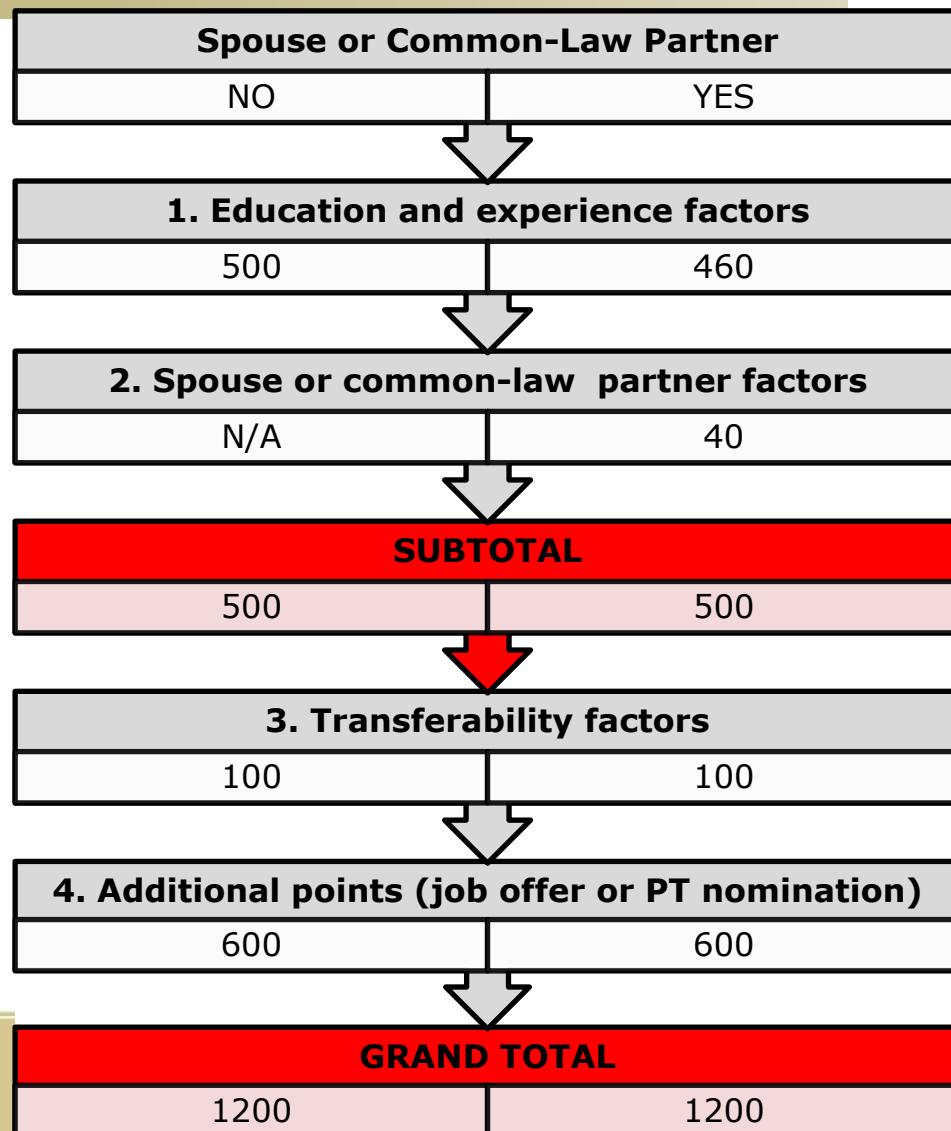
Spouse or Common-Law Partner

| NO | YES |
|---|---|

1. Education and experience factors

| 500 | 460 |
|---|---|

2. Spouse or common-law partner factors

| N/A | 40 |
|---|---|

SUBTOTAL

| 500 | 500 |
|---|---|

3. Transferability factors

| 100 | 100 |
|---|---|

4. Additional points (job offer or PT nomination)

| 600 | 600 |
|---|---|

GRAND TOTAL

| 1200 | 1200 |
|---|---|